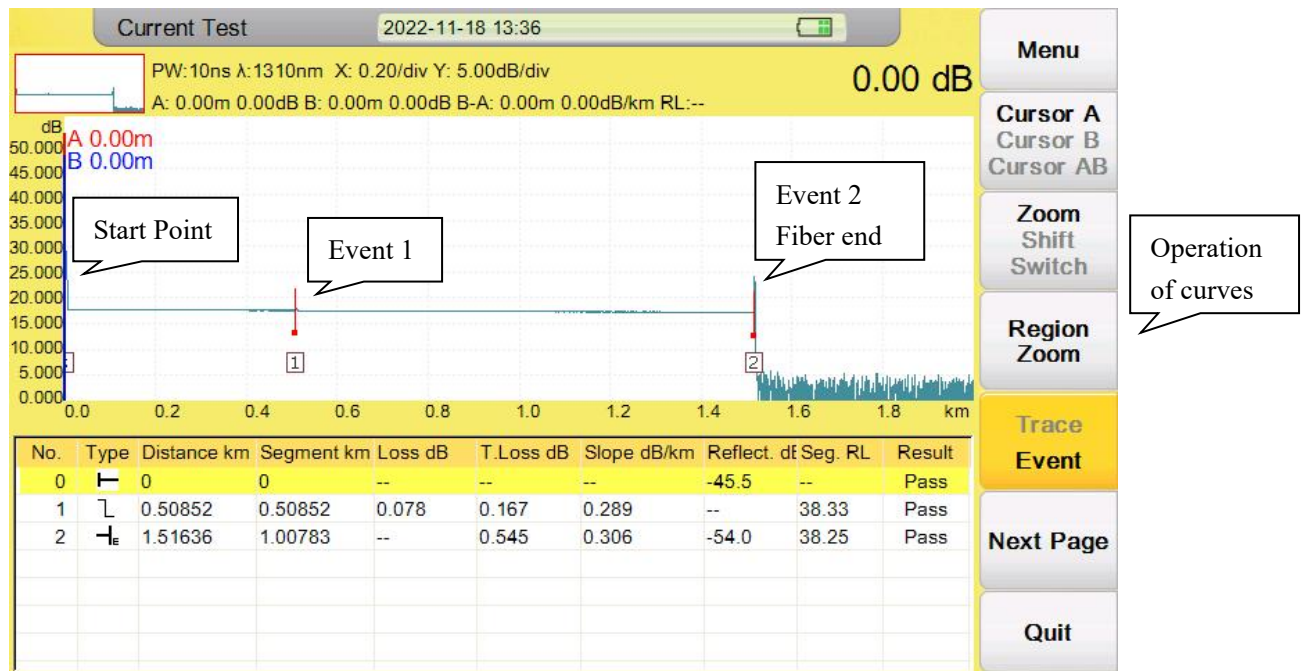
Current Test 2022-11-18 13:36

PW:10ns λ:1310nm X: 0.20/div Y: 5.00dB/div

A: 0.00m 0.00dB B: 0.00m 0.00dB B-A: 0.00m 0.00dB/km RL:--

0.00 dB

dB
A 0.00m
B 0.00m

50.000
45.000
40.000
35.000
30.000
25.000
20.000
15.000
10.000
5.000
0.000

Start Point

Event 1

Event 2
Fiber end

1
2

0.0 0.2 0.4 0.6 0.8 1.0 1.2 1.4 1.6 1.8 km

| No. | Type | Distance km | Segment km | Loss dB | T.Loss dB | Slope dB/km | Reflect. dB | Seg. RL | Result |
|---|---|---|---|---|---|---|---|---|---|
| 0 | ⊢ | 0 | 0 | -- | -- | -- | -45.5 | -- | Pass |
| 1 | ⌐ | 0.50852 | 0.50852 | 0.078 | 0.167 | 0.289 | -- | 38.33 | Pass |
| 2 | ⊣E | 1.51636 | 1.00783 | -- | 0.545 | 0.306 | -54.0 | 38.25 | Pass |

Menu

Cursor A
Cursor B
Cursor AB

Zoom
Shift
Switch

Region
Zoom

Trace
Event

Next Page

Quit

Operation of curves